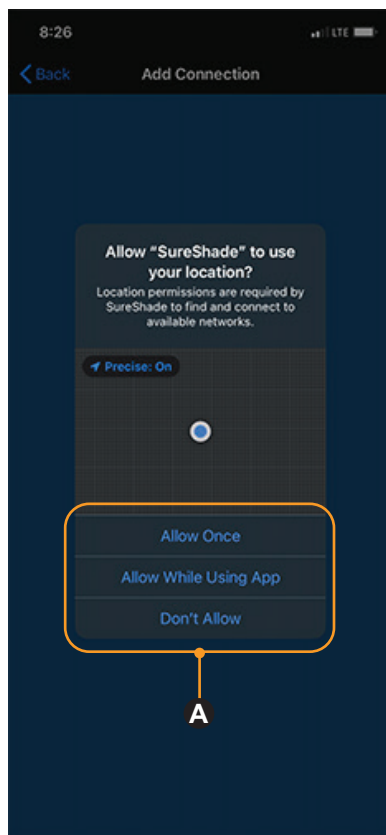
8:26
LTE

Back
Add Connection

Allow “SureShade” to use your location?
Location permissions are required by SureShade to find and connect to available networks.

Precise: On

Allow Once
Allow While Using App
Don't Allow

A